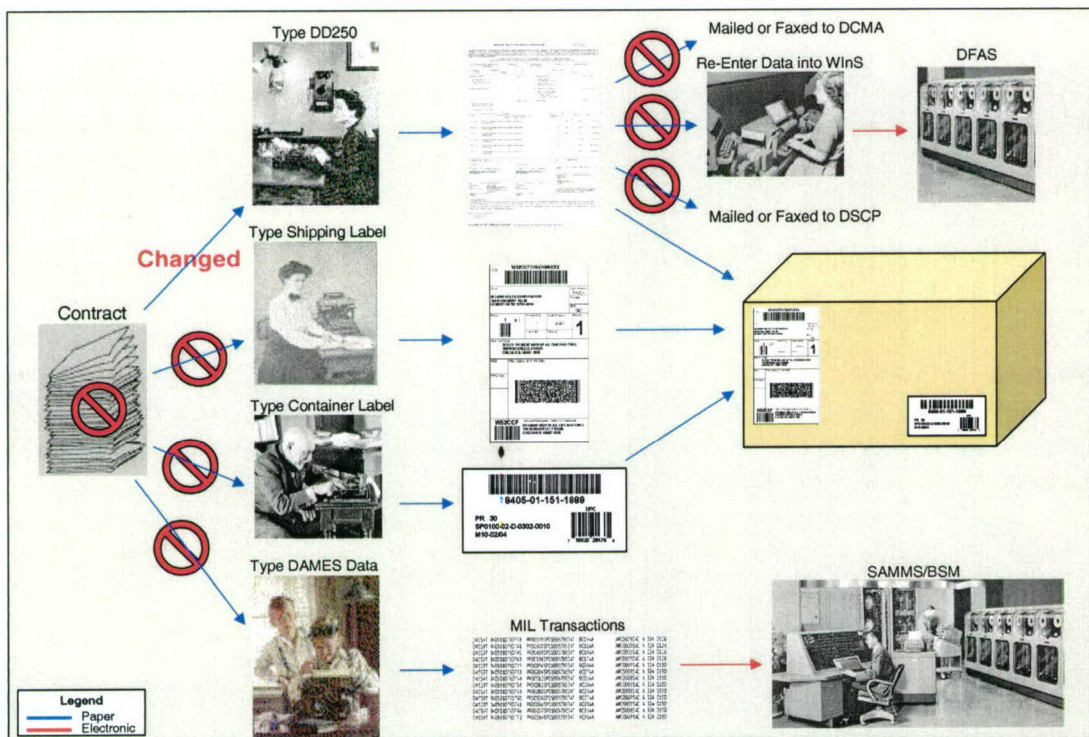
Type DD250

Mailed or Faxed to DCMA

Re-Enter Data into WInS

DFAS

Mailed or Faxed to DSCP

Changed

Type Shipping Label

Contract

Type Container Label

8405-01-151-1889

PR 30
SP0100-02-D-0302-0010
M10-02/04

Type DAMES Data

MIL Transactions

SAMMS/BSM

Legend
Paper
Electronic